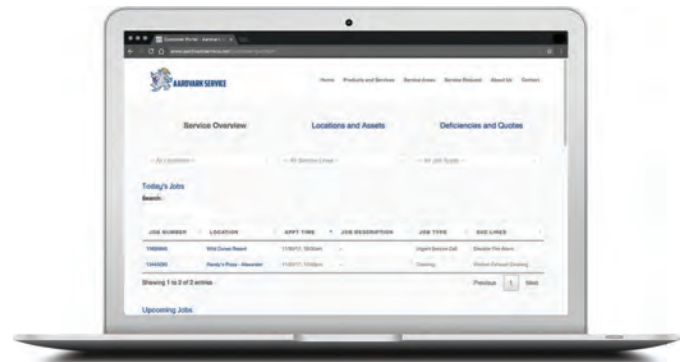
Customer Portal - Aardvark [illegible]

www.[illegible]

AARDVARK SERVICE

Home Products and Services Service Areas Service Request About Us Contact

Service Overview

Locations and Assets

Deficiencies and Quotes

-- All Locations --

-- All Service Lines --

-- All Job Types --

Today's Jobs

Search:

| JOB NUMBER | LOCATION | APPT TIME | JOB DESCRIPTION | JOB TYPE | SVC LINES |
|---|---|---|---|---|---|
| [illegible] | Wild Dunes Resort | 11/30/17, 10:00am | -- | Urgent Service Call | Wet/Dry Fire Alarm |
| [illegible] | Sandy's Pizza - Alexander | 11/30/17, 10:00am | -- | Cleaning | Kitchen Exhaust Cleaning |

Showing 1 to 2 of 2 entries

Previous 1 Next

Upcoming Jobs